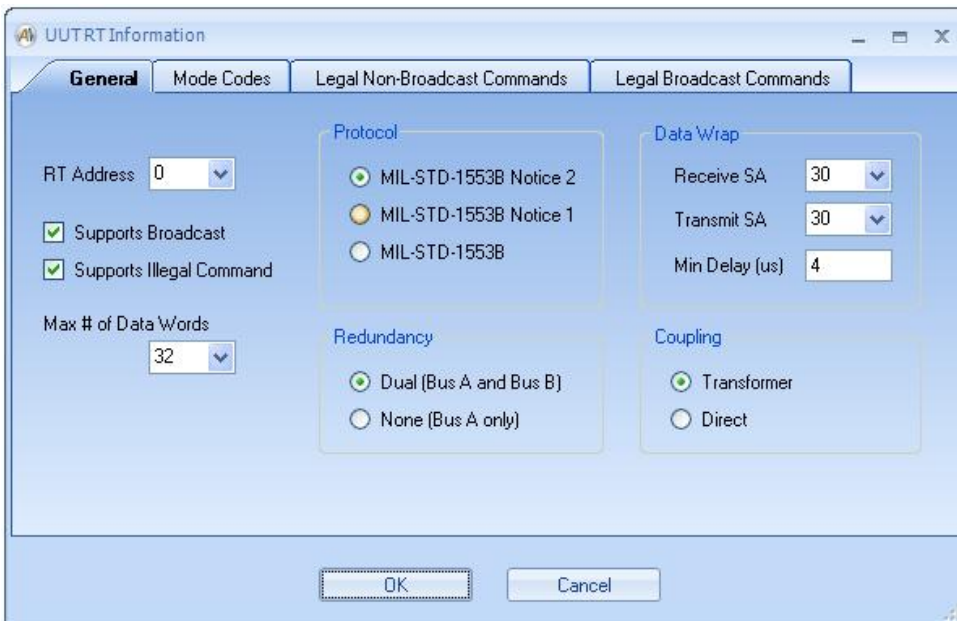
UUT RT Information

General | Mode Codes | Legal Non-Broadcast Commands | Legal Broadcast Commands

RT Address 0

Supports Broadcast

Supports Illegal Command

Max # of Data Words
32

Protocol
MIL-STD-1553B Notice 2
MIL-STD-1553B Notice 1
MIL-STD-1553B

Data Wrap
Receive SA 30
Transmit SA 30
Min Delay (us) 4

Redundancy
Dual (Bus A and Bus B)
None (Bus A only)

Coupling
Transformer
Direct

OK
Cancel